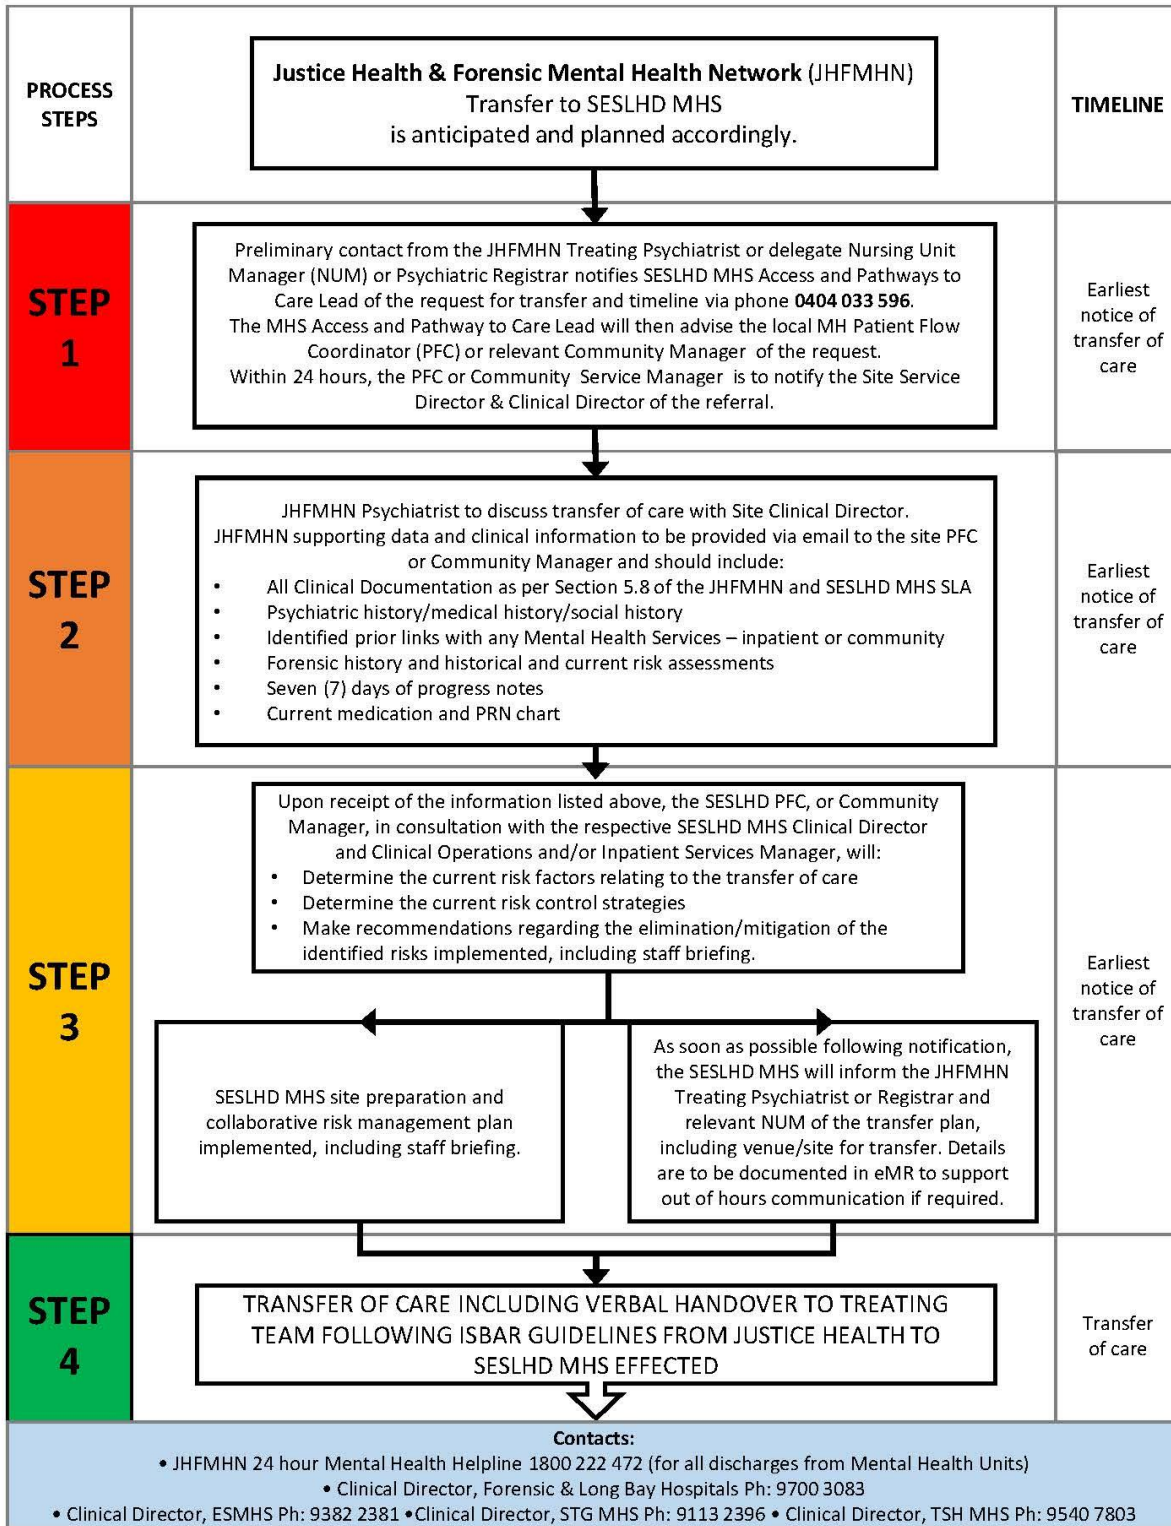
PROCESS STEPS

Justice Health & Forensic Mental Health Network (JHFMHN) Transfer to SESLHD MHS is anticipated and planned accordingly.

TIMELINE

STEP 1

Preliminary contact from the JHFMHN Treating Psychiatrist or delegate Nursing Unit Manager (NUM) or Psychiatric Registrar notifies SESLHD MHS Access and Pathways to Care Lead of the request for transfer and timeline via phone 0404 033 596.
The MHS Access and Pathway to Care Lead will then advise the local MH Patient Flow Coordinator (PFC) or relevant Community Manager of the request.
Within 24 hours, the PFC or Community Service Manager is to notify the Site Service Director & Clinical Director of the referral.

Earliest notice of transfer of care

STEP 2

JHFMHN Psychiatrist to discuss transfer of care with Site Clinical Director.
JHFMHN supporting data and clinical information to be provided via email to the site PFC or Community Manager and should include:
• All Clinical Documentation as per Section 5.8 of the JHFMHN and SESLHD MHS SLA
• Psychiatric history/medical history/social history
• Identified prior links with any Mental Health Services – inpatient or community
• Forensic history and historical and current risk assessments
• Seven (7) days of progress notes
• Current medication and PRN chart

Earliest notice of transfer of care

STEP 3

Upon receipt of the information listed above, the SESLHD PFC, or Community Manager, in consultation with the respective SESLHD MHS Clinical Director and Clinical Operations and/or Inpatient Services Manager, will:
• Determine the current risk factors relating to the transfer of care
• Determine the current risk control strategies
• Make recommendations regarding the elimination/mitigation of the identified risks implemented, including staff briefing.

SESLHD MHS site preparation and collaborative risk management plan implemented, including staff briefing.

As soon as possible following notification, the SESLHD MHS will inform the JHFMHN Treating Psychiatrist or Registrar and relevant NUM of the transfer plan, including venue/site for transfer. Details are to be documented in eMR to support out of hours communication if required.

Earliest notice of transfer of care

STEP 4

TRANSFER OF CARE INCLUDING VERBAL HANDOVER TO TREATING TEAM FOLLOWING ISBAR GUIDELINES FROM JUSTICE HEALTH TO SESLHD MHS EFFECTED

Transfer of care

Contacts:
• JHFMHN 24 hour Mental Health Helpline 1800 222 472 (for all discharges from Mental Health Units)
• Clinical Director, Forensic & Long Bay Hospitals Ph: 9700 3083
• Clinical Director, ESMHS Ph: 9382 2381 • Clinical Director, STG MHS Ph: 9113 2396 • Clinical Director, TSH MHS Ph: 9540 7803